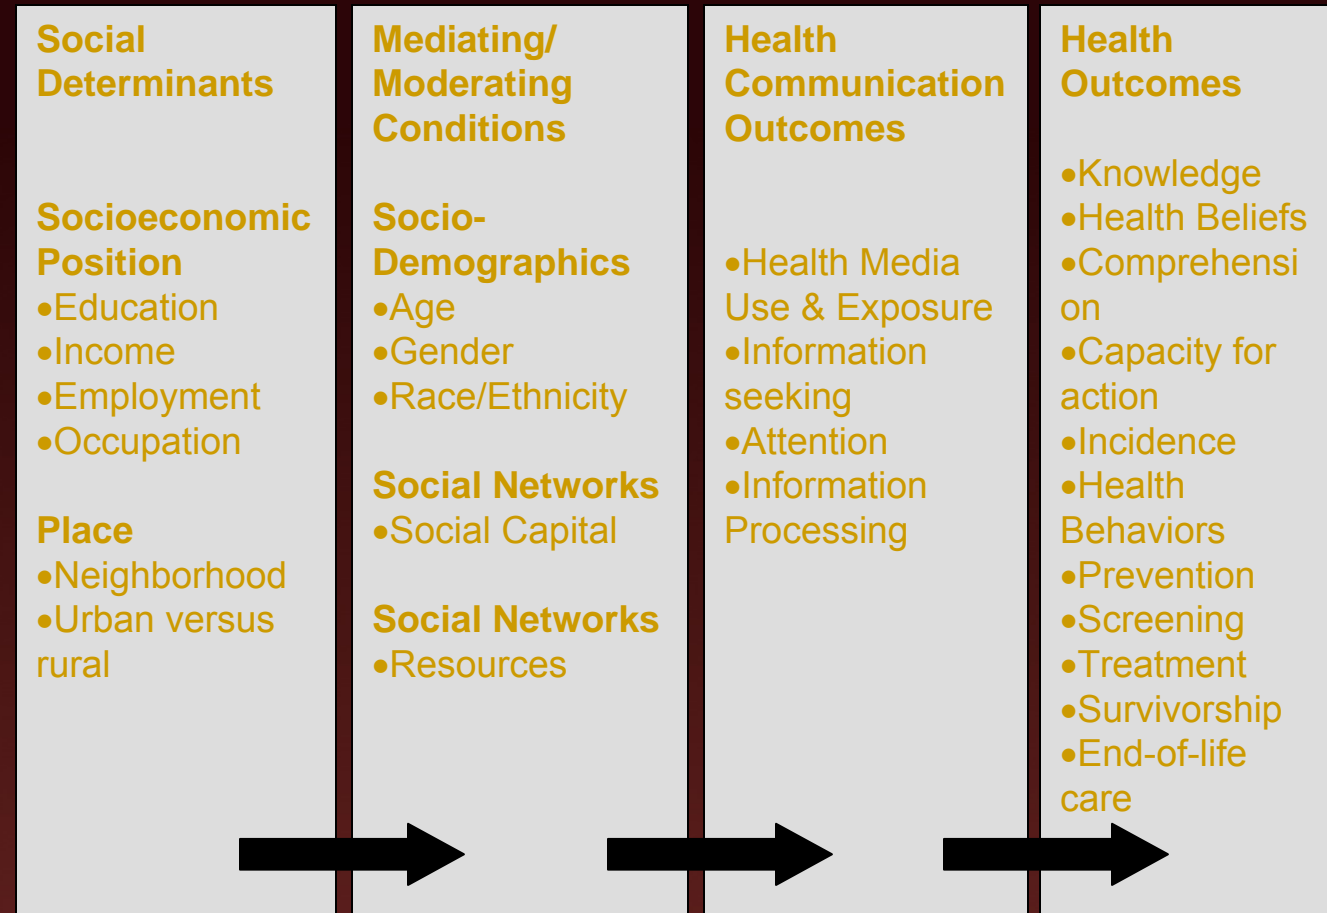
Social Determinants

Socioeconomic Position
•Education
•Income
•Employment
•Occupation

Place
•Neighborhood
•Urban versus rural

Mediating/ Moderating Conditions

Socio-Demographics
•Age
•Gender
•Race/Ethnicity

Social Networks
•Social Capital

Social Networks
•Resources

Health Communication Outcomes

•Health Media Use & Exposure
•Information seeking
•Attention
•Information Processing

Health Outcomes

•Knowledge
•Health Beliefs
•Comprehension
•Capacity for action
•Incidence
•Health Behaviors
•Prevention
•Screening
•Treatment
•Survivorship
•End-of-life care